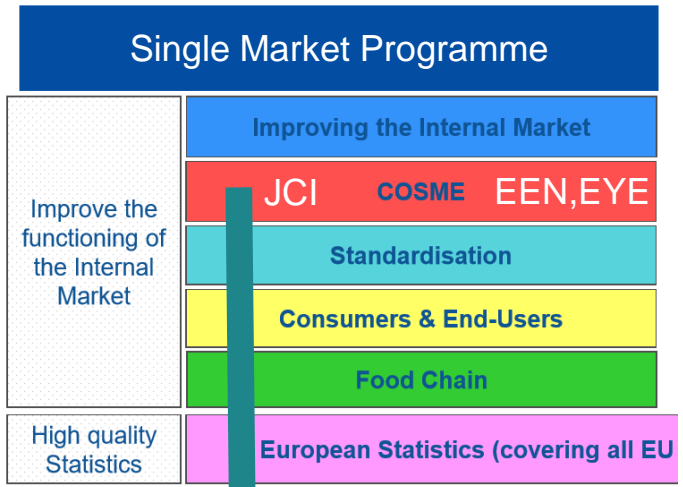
Single Market Programme

Improve the functioning of the Internal Market

Improving the Internal Market

JCI COSME EEN,EYE

Standardisation

Consumers & End-Users

Food Chain

High quality Statistics

European Statistics (covering all EU